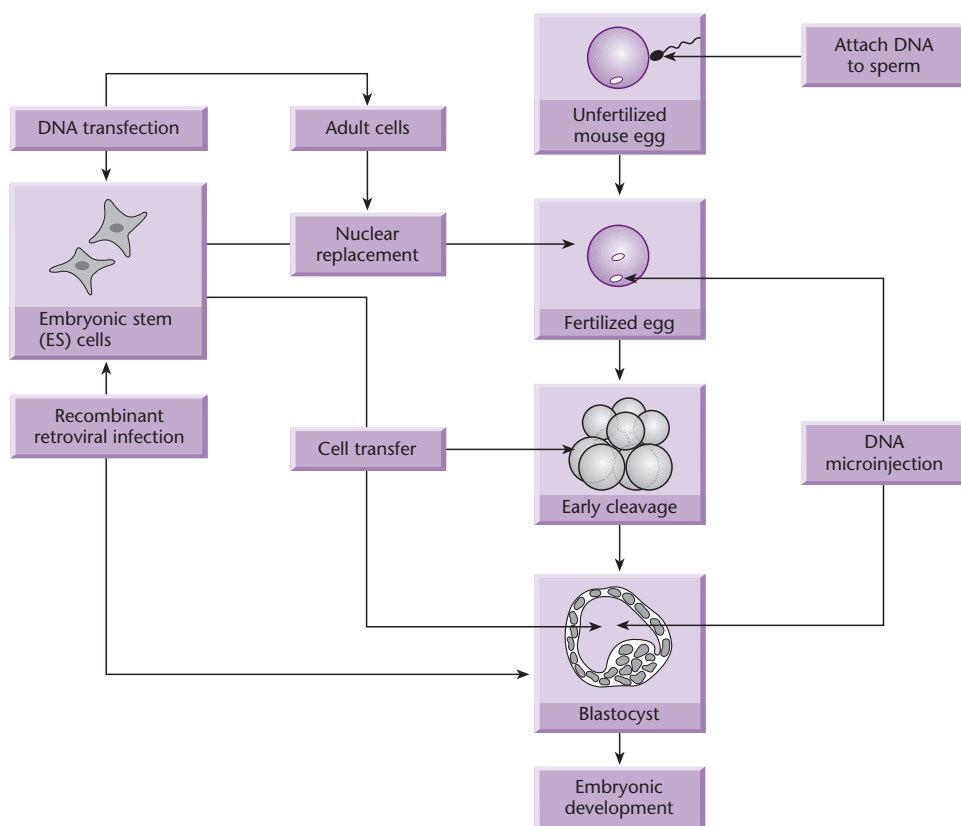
Attach DNA to sperm

DNA transfection

Adult cells

Unfertilized mouse egg

Embryonic stem (ES) cells

Nuclear replacement

Fertilized egg

Recombinant retroviral infection

Cell transfer

Early cleavage

DNA microinjection

Blastocyst

Embryonic development